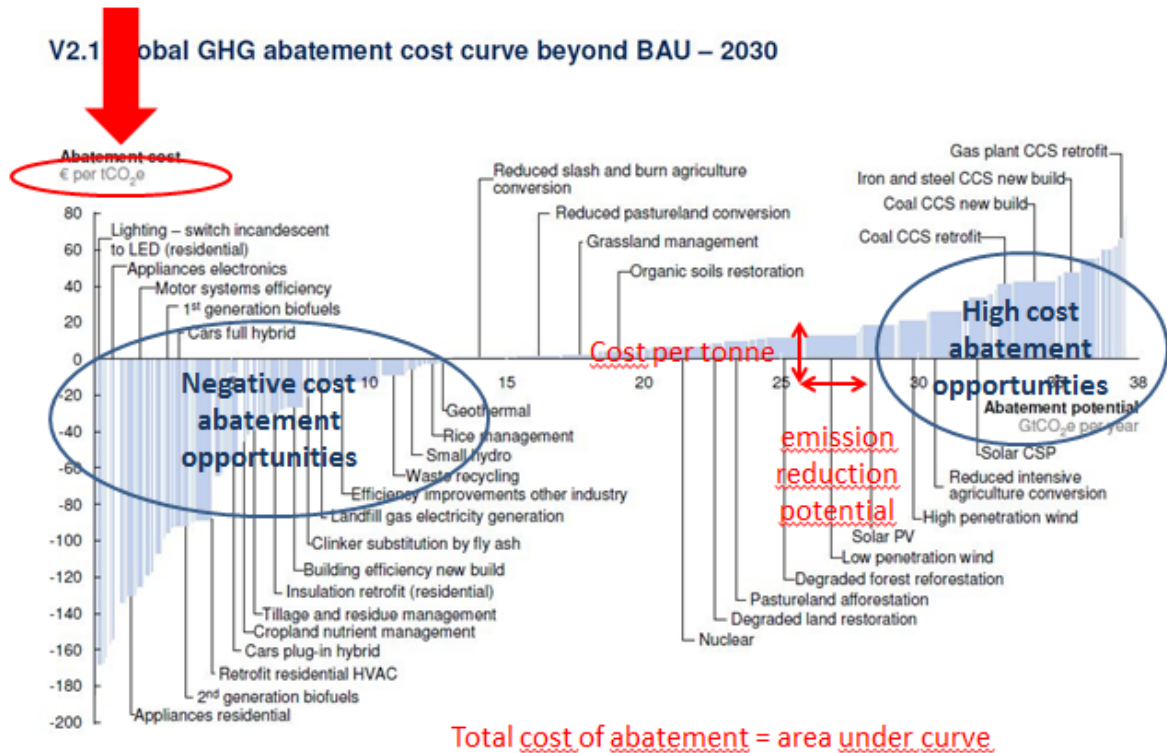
V2.1 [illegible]obal GHG abatement cost curve beyond BAU – 2030

Abatement cost
€ per $tCO_2e$

80
60
40
20
0
-20
-40
-60
-80
-100
-120
-140
-160
-180
-200

Lighting – switch incandescent to LED (residential)
Appliances electronics
Motor systems efficiency
1st generation biofuels
Cars full hybrid

Negative cost abatement opportunities

Geothermal
Rice management
Small hydro
Waste recycling
Efficiency improvements other industry
Landfill gas electricity generation
Clinker substitution by fly ash
Building efficiency new build
Insulation retrofit (residential)
Tillage and residue management
Cropland nutrient management
Cars plug-in hybrid
Retrofit residential HVAC
2nd generation biofuels
Appliances residential

Reduced slash and burn agriculture conversion
Reduced pastureland conversion
Grassland management
Organic soils restoration

Cost per tonne

10
15
20
25
30
38

emission reduction potential

Nuclear
Degraded land restoration
Pastureland afforestation
Degraded forest reforestation
Low penetration wind
Solar PV
High penetration wind
Reduced intensive agriculture conversion
Solar CSP

Gas plant CCS retrofit
Iron and steel CCS new build
Coal CCS new build
Coal CCS retrofit

High cost abatement opportunities

Abatement potential
$GtCO_2e$ per year

Total cost of abatement = area under curve